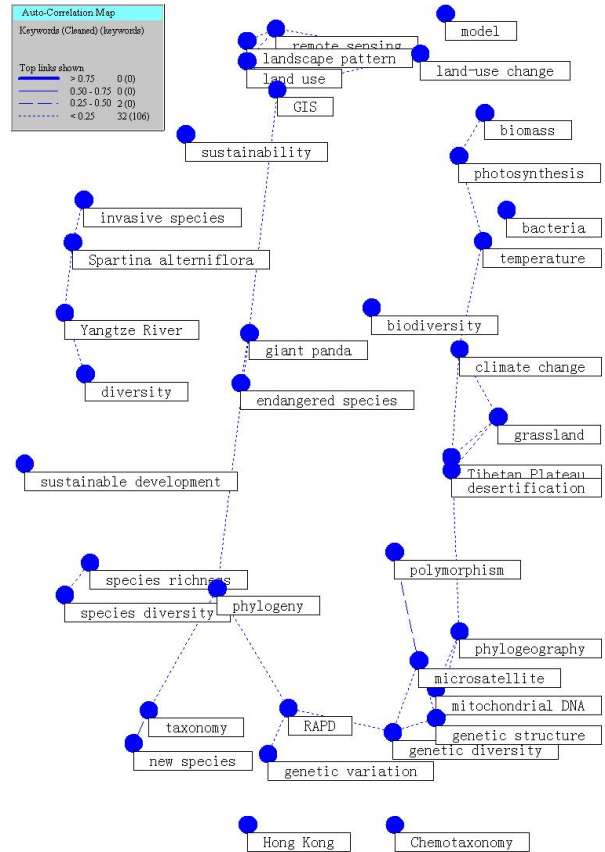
Auto-Correlation Map

Keywords (Cleaned) (keywords)

Top links shown

| | | |
|---|---|---|
| | > 0.75 | 0 (0) |
| | 0.50 - 0.75 | 0 (0) |
| | 0.25 - 0.50 | 2 (0) |
| | < 0.25 | 32 (106) |

remote sensing
landscape pattern
land use
land-use change
model
GIS
sustainability
biomass
photosynthesis
invasive species
bacteria
Spartina alterniflora
temperature
Yangtze River
biodiversity
giant panda
climate change
diversity
endangered species
grassland
Tibetan Plateau
desertification
sustainable development
polymorphism
species richness
species diversity
phylogeny
phylogeography
microsatellite
mitochondrial DNA
taxonomy
RAPD
genetic structure
genetic diversity
new species
genetic variation
Hong Kong
Chemotaxonomy